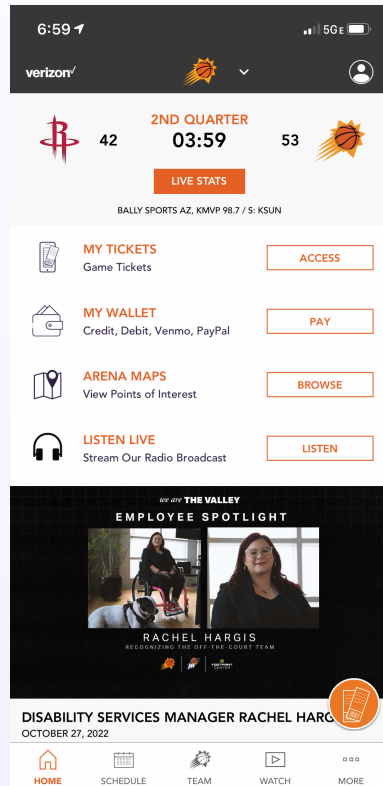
6:59

5GE

verizon✓

42

2ND QUARTER

03:59

53

LIVE STATS

BALLY SPORTS AZ, KMVP 98.7 / S: KSUN

MY TICKETS
Game Tickets

ACCESS

MY WALLET
Credit, Debit, Venmo, PayPal

PAY

ARENA MAPS
View Points of Interest

BROWSE

LISTEN LIVE
Stream Our Radio Broadcast

LISTEN

we are THE VALLEY

EMPLOYEE SPOTLIGHT

RACHEL HARGIS

RECOGNIZING THE OFF-THE-COURT TEAM

DISABILITY SERVICES MANAGER RACHEL HARG

OCTOBER 27, 2022

HOME

SCHEDULE

TEAM

WATCH

MORE